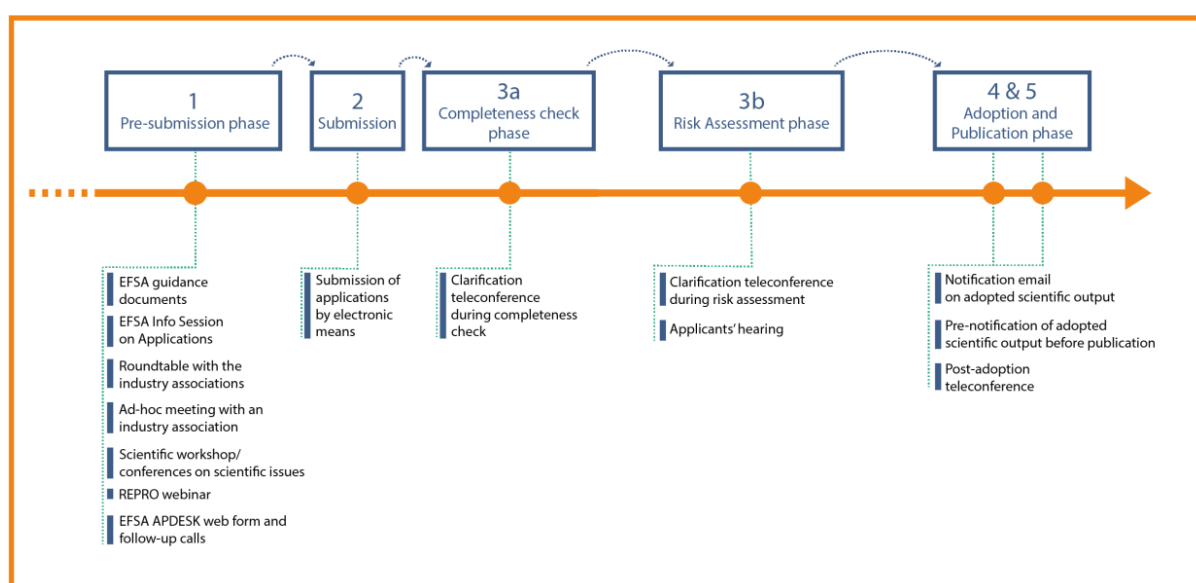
1
Pre-submission phase

2
Submission

3a
Completeness check phase

3b
Risk Assessment phase

4 & 5
Adoption and Publication phase

EFSA guidance documents

EFSA Info Session on Applications

Roundtable with the industry associations

Ad-hoc meeting with an industry association

Scientific workshop/ conferences on scientific issues

REPRO webinar

EFSA APDESK web form and follow-up calls

Submission of applications by electronic means

Clarification teleconference during completeness check

Clarification teleconference during risk assessment

Applicants' hearing

Notification email on adopted scientific output

Pre-notification of adopted scientific output before publication

Post-adoption teleconference